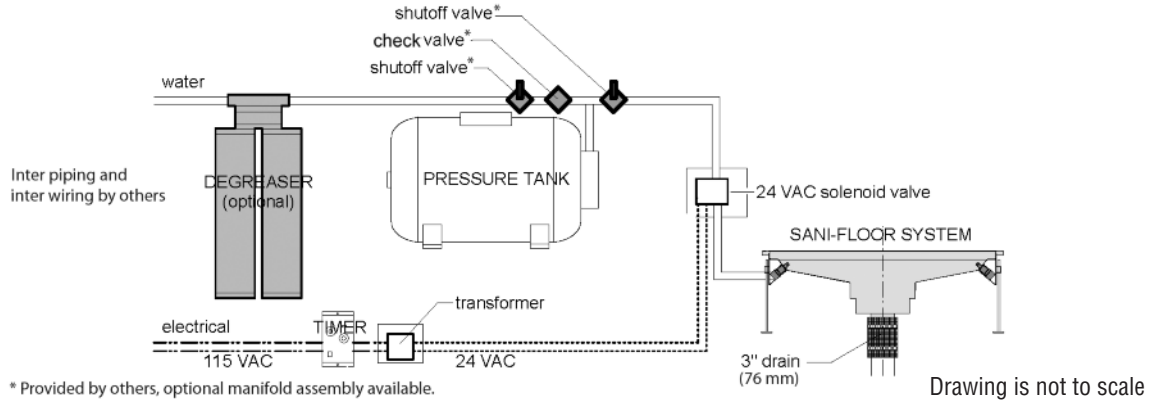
shutoff valve*
check valve*
shutoff valve*
water
Inter piping and inter wiring by others
DEGREASER (optional)
PRESSURE TANK
24 VAC solenoid valve
SANI-FLOOR SYSTEM
transformer
electrical
TIMER
115 VAC
24 VAC
3" drain (76 mm)
* Provided by others, optional manifold assembly available.
Drawing is not to scale